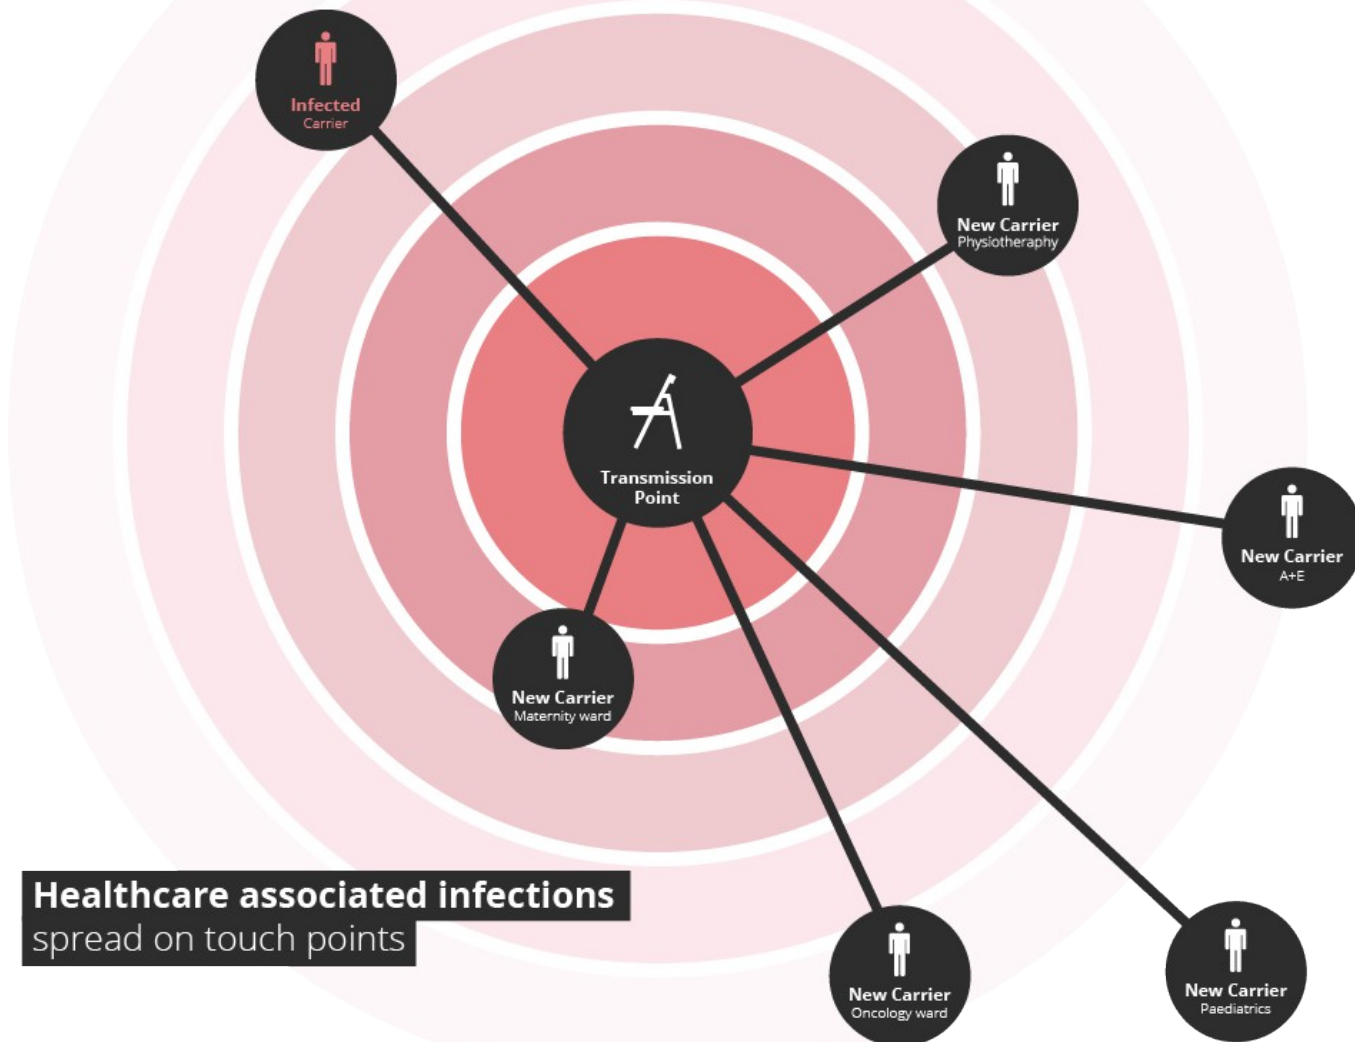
Infected
Carrier

New Carrier
Physiotheraphy

Transmission
Point

New Carrier
A+E

New Carrier
Maternity ward

New Carrier
Oncology ward

New Carrier
Paediatrics

Healthcare associated infections
spread on touch points